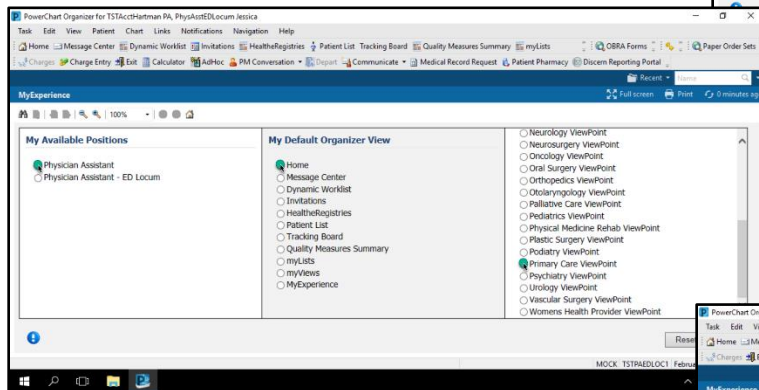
PowerChart Organizer for TSTAcctHartman PA, PhysAsstEDLocum Jessica

Task Edit View Patient Chart Links Notifications Navigation Help

Home Message Center Dynamic Worklist Invitations HealtheRegistries Patient List Tracking Board Quality Measures Summary myLists OBRA Forms Paper Order Sets

Charges Charge Entry Exit Calculator AdHoc PM Conversation Depart Communicate Medical Record Request Patient Pharmacy Discern Reporting Portal

Recent Name

MyExperience

Full screen Print 0 minutes ag

100%

My Available Positions

Physician Assistant
Physician Assistant - ED Locum

My Default Organizer View

Home
Message Center
Dynamic Worklist
Invitations
HealtheRegistries
Patient List
Tracking Board
Quality Measures Summary
myLists
myViews
MyExperience

Neurology ViewPoint
Neurosurgery ViewPoint
Oncology ViewPoint
Oral Surgery ViewPoint
Orthopedics ViewPoint
Otolaryngology ViewPoint
Palliative Care ViewPoint
Pediatrics ViewPoint
Physical Medicine Rehab ViewPoint
Plastic Surgery ViewPoint
Podiatry ViewPoint
Primary Care ViewPoint
Psychiatry ViewPoint
Urology ViewPoint
Vascular Surgery ViewPoint
Womens Health Provider ViewPoint

Rese

MOCK TSTPAEDLOC1 Febru

PowerChart Or
Task Edit Vi
Home M
Charges
MyExperience